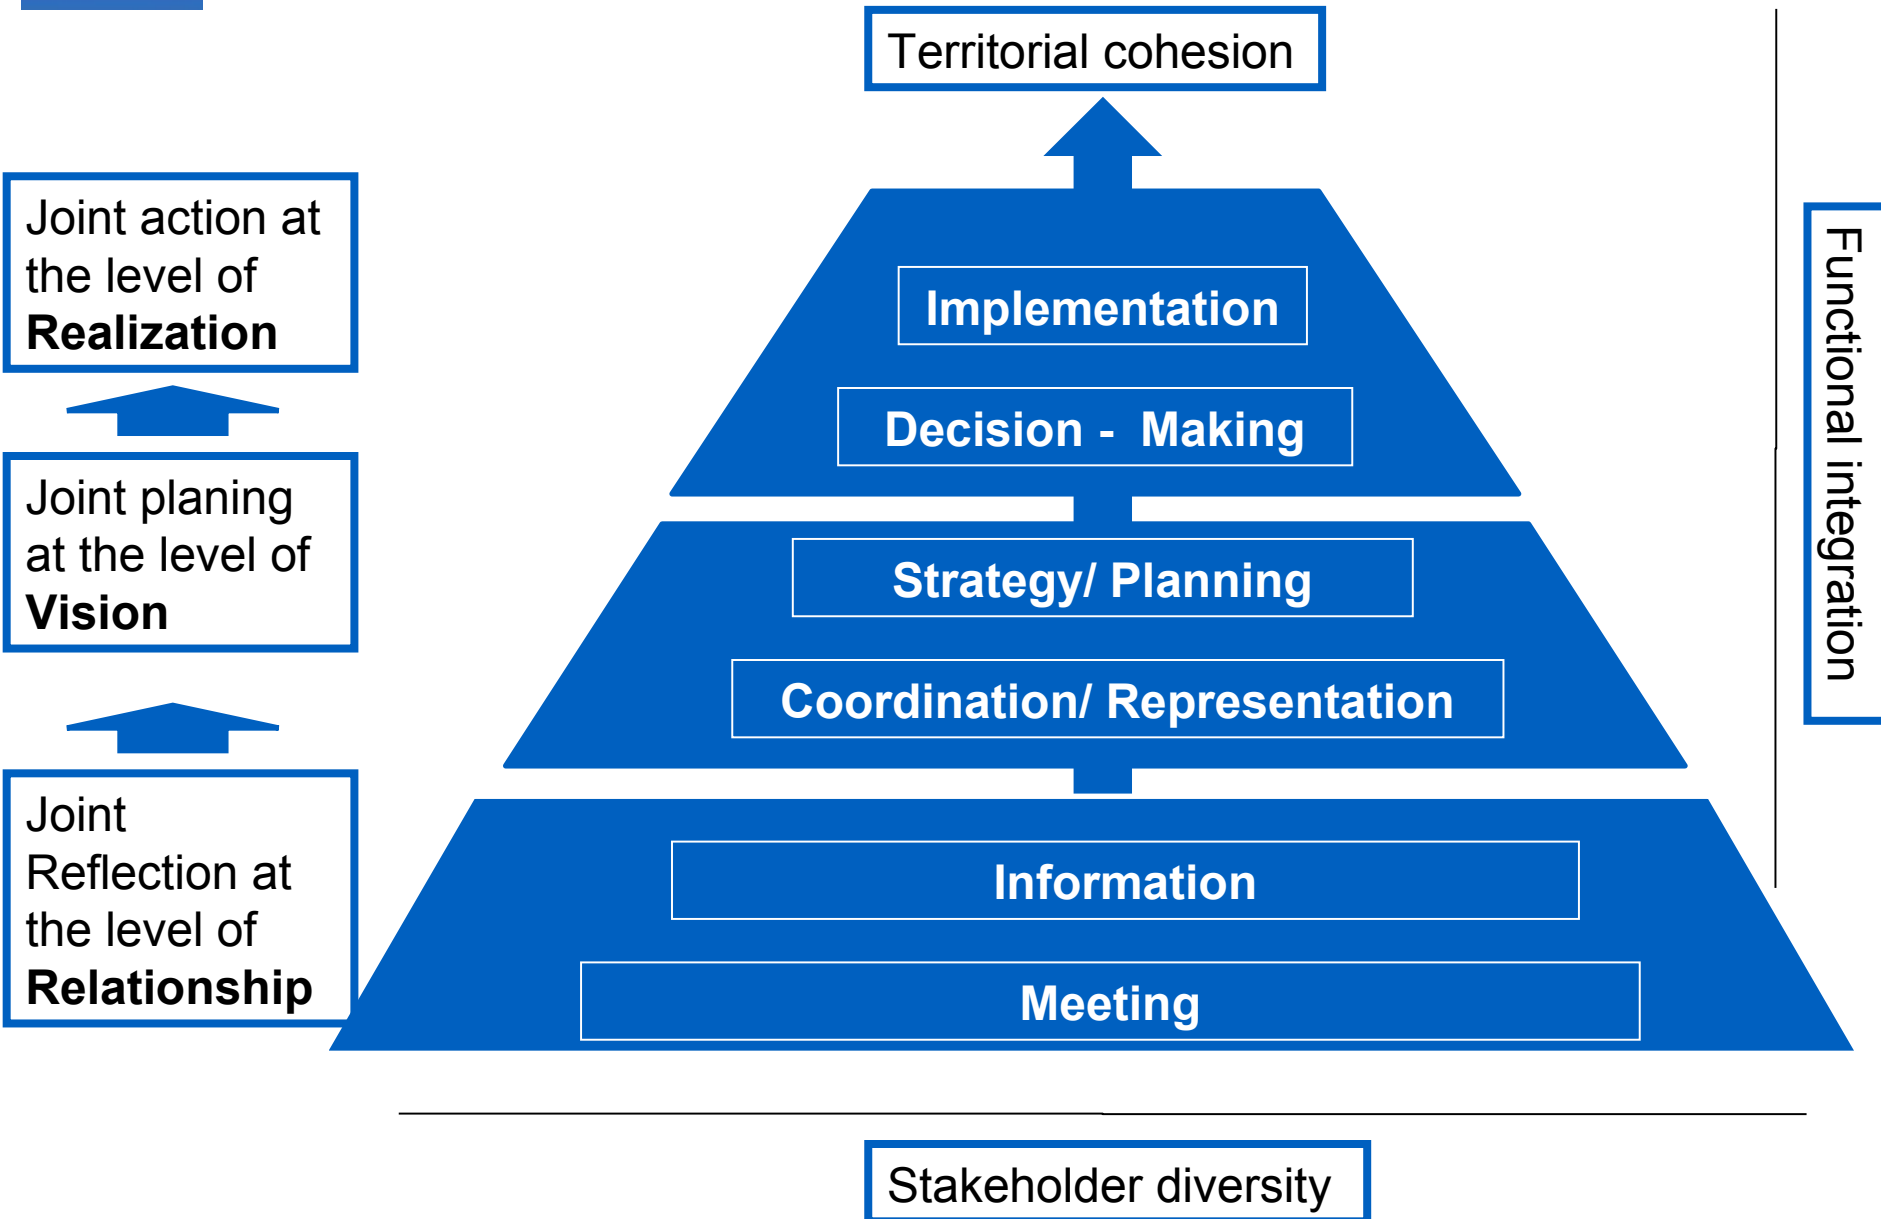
Territorial cohesion

Joint action at the level of **Realization**

Joint planing at the level of **Vision**

Joint Reflection at the level of **Relationship**

Implementation

Decision - Making

Strategy/ Planning

Coordination/ Representation

Information

Meeting

Functional integration

Stakeholder diversity